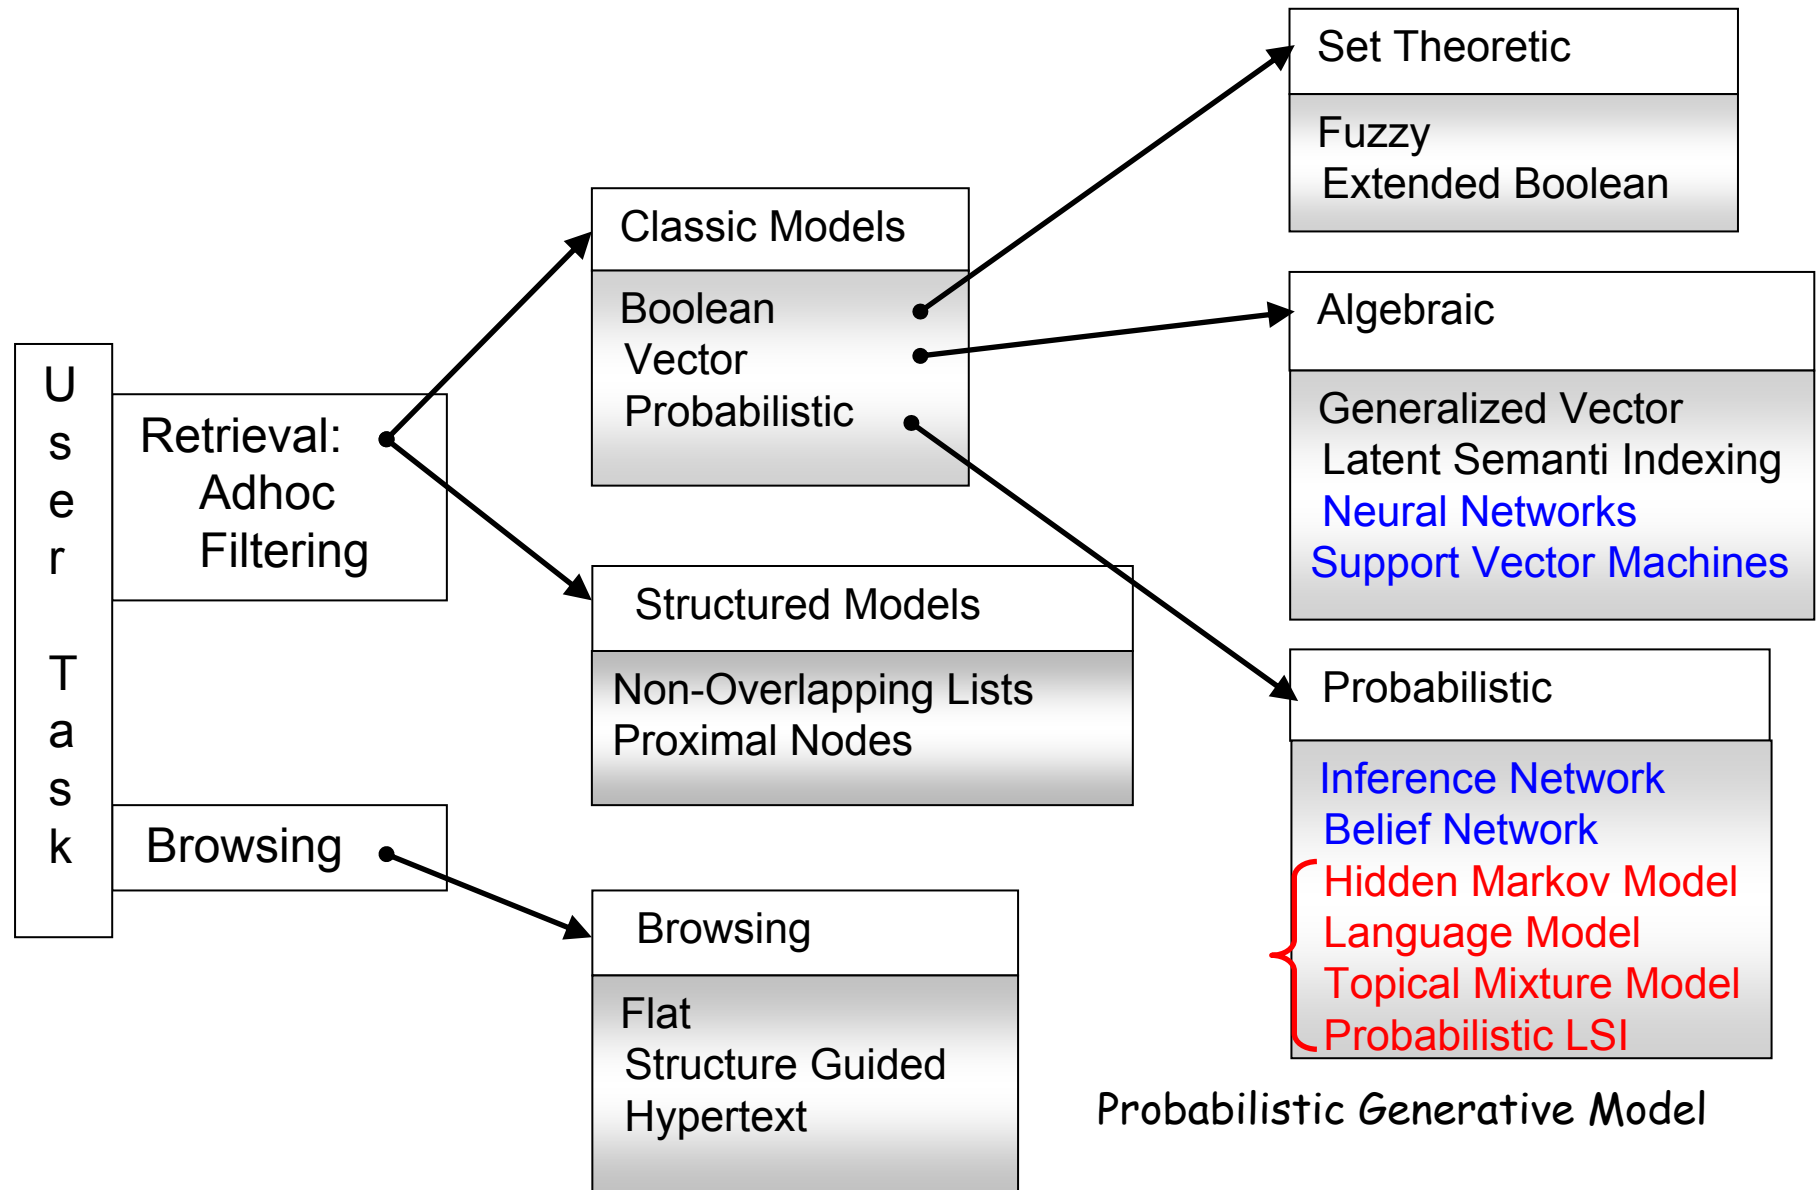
User Task

Retrieval:
Adhoc
Filtering

Browsing

Classic Models

Boolean
Vector
Probabilistic

Structured Models

Non-Overlapping Lists
Proximal Nodes

Browsing

Flat
Structure Guided
Hypertext

Set Theoretic

Fuzzy
Extended Boolean

Algebraic

Generalized Vector
Latent Semanti Indexing
Neural Networks
Support Vector Machines

Probabilistic

Inference Network
Belief Network
Hidden Markov Model
Language Model
Topical Mixture Model
Probabilistic LSI

Probabilistic Generative Model